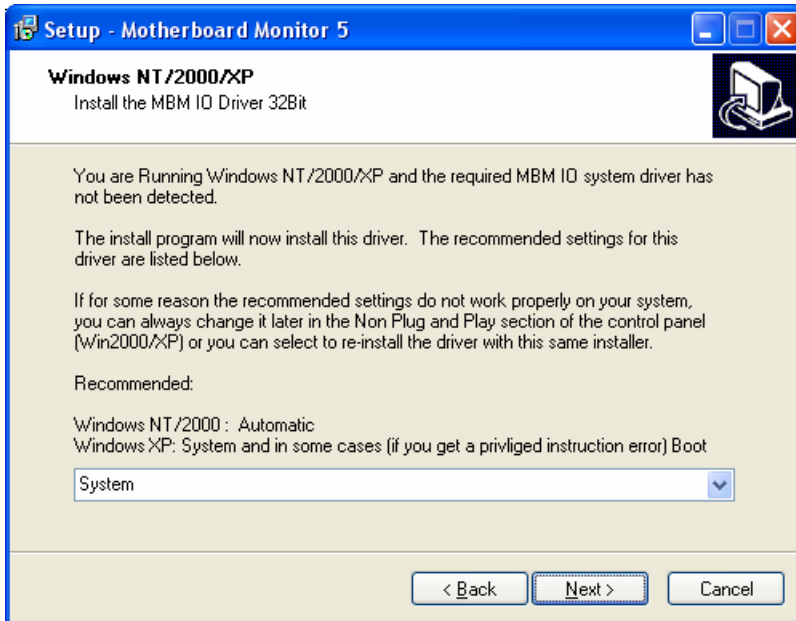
Setup - Motherboard Monitor 5

Windows NT/2000/XP
Install the MBM IO Driver 32Bit

You are Running Windows NT/2000/XP and the required MBM IO system driver has not been detected.

The install program will now install this driver. The recommended settings for this driver are listed below.

If for some reason the recommended settings do not work properly on your system, you can always change it later in the Non Plug and Play section of the control panel (Win2000/XP) or you can select to re-install the driver with this same installer.

Recommended:

Windows NT/2000 : Automatic
Windows XP: System and in some cases (if you get a privliged instruction error) Boot

System

< Back | Next > | Cancel